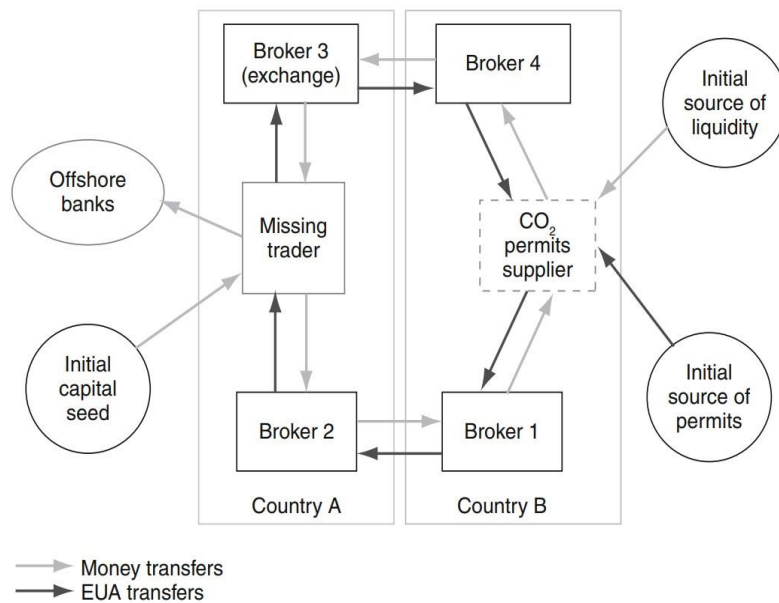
Broker 3 (exchange)

Broker 4

Initial source of liquidity

Offshore banks

Missing trader

$CO_2$ permits supplier

Initial capital seed

Initial source of permits

Broker 2

Broker 1

Country A

Country B

Money transfers
EUA transfers